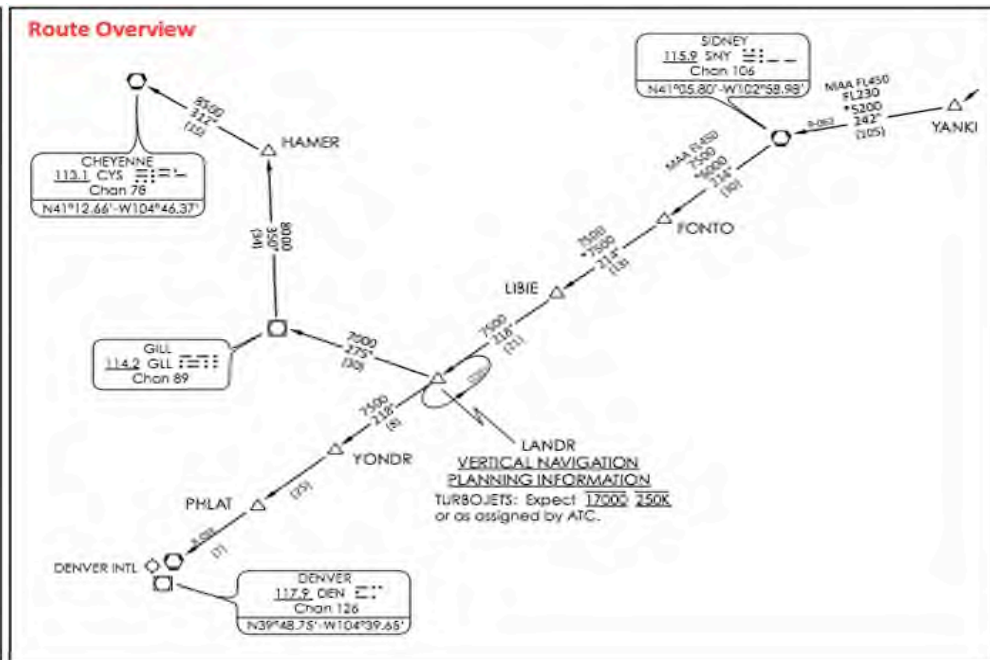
Route Overview

SIDNEY
115.9 SNY
Chan 106
N41°05.80'-W102°58.98'

MAA FL450
FL230
*5200
242°
(105)

YANKI

R-062

MAA FL450
7500
*6000
234°
(30)

FONTO

7500
*7500
214°
(18)

LIBIE

7500
218°
(21)

(16)

CHEYENNE
113.1 CYS
Chan 76
N41°12.66'-W104°46.37'

8500
312°
(15)

HAMER

8000
350°
(34)

GILL
114.2 GLL
Chan 89

7500
275°
(30)

7500
218°
(8)

YONDR

(25)

PHLAT

R-037

(7)

DENVER INTL

DENVER
117.9 DEN
Chan 126
N39°48.75'-W104°39.65'

LANDR
VERTICAL NAVIGATION
PLANNING INFORMATION
TURBOJETS: Expect 17000 250K
or as assigned by ATC.